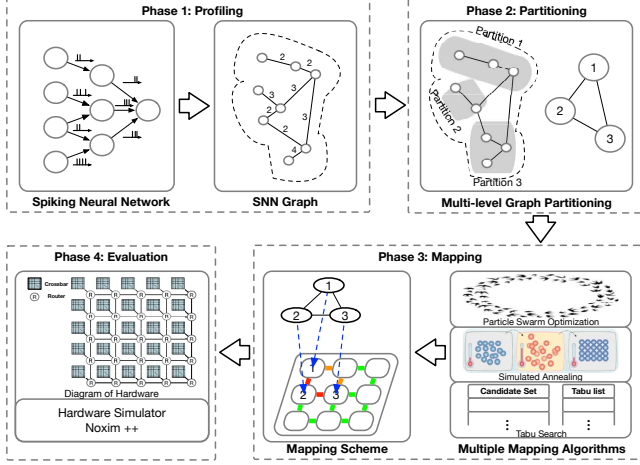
Phase 1: Profiling

2
2
3
3
2
2
4

Spiking Neural Network

SNN Graph

Phase 2: Partitioning

Partition 1
Partition 2
Partition 3

1
2
3

Multi-level Graph Partitioning

Phase 4: Evaluation

Crossbar
Router

R

Diagram of Hardware

Hardware Simulator
Noxim ++

Phase 3: Mapping

1
2
3

1
2
3

Mapping Scheme

Particle Swarm Optimization

Simulated Annealing

Candidate Set
Tabu list

Tabu Search

Multiple Mapping Algorithms